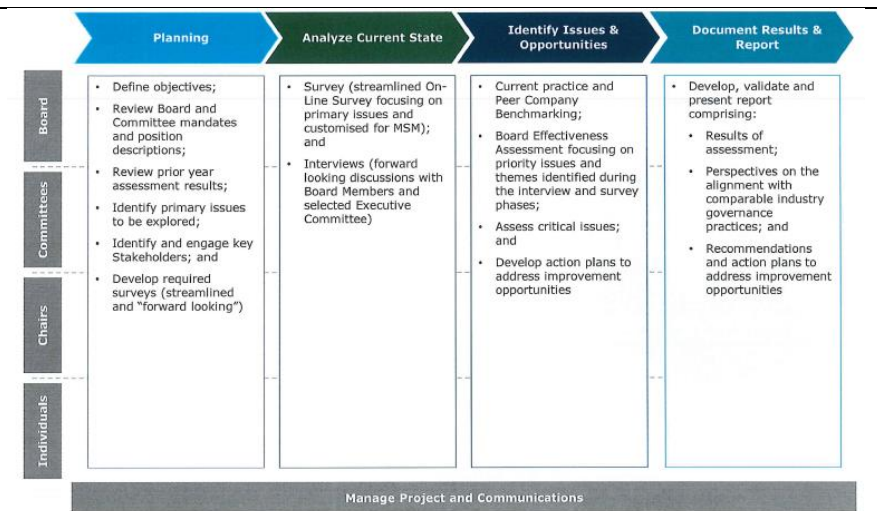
Planning

Analyze Current State

Identify Issues & Opportunities

Document Results & Report

Board

Committees

Chairs

Individuals

- Define objectives;
- Review Board and Committee mandates and position descriptions;
- Review prior year assessment results;
- Identify primary issues to be explored;
- Identify and engage key Stakeholders; and
- Develop required surveys (streamlined and "forward looking")

- Survey (streamlined On-Line Survey focusing on primary issues and customised for MSM); and
- Interviews (forward looking discussions with Board Members and selected Executive Committee)

- Current practice and Peer Company Benchmarking;
- Board Effectiveness Assessment focusing on priority issues and themes identified during the interview and survey phases;
- Assess critical issues; and
- Develop action plans to address improvement opportunities

- Develop, validate and present report comprising:
 - Results of assessment;
 - Perspectives on the alignment with comparable industry governance practices; and
 - Recommendations and action plans to address improvement opportunities

Manage Project and Communications